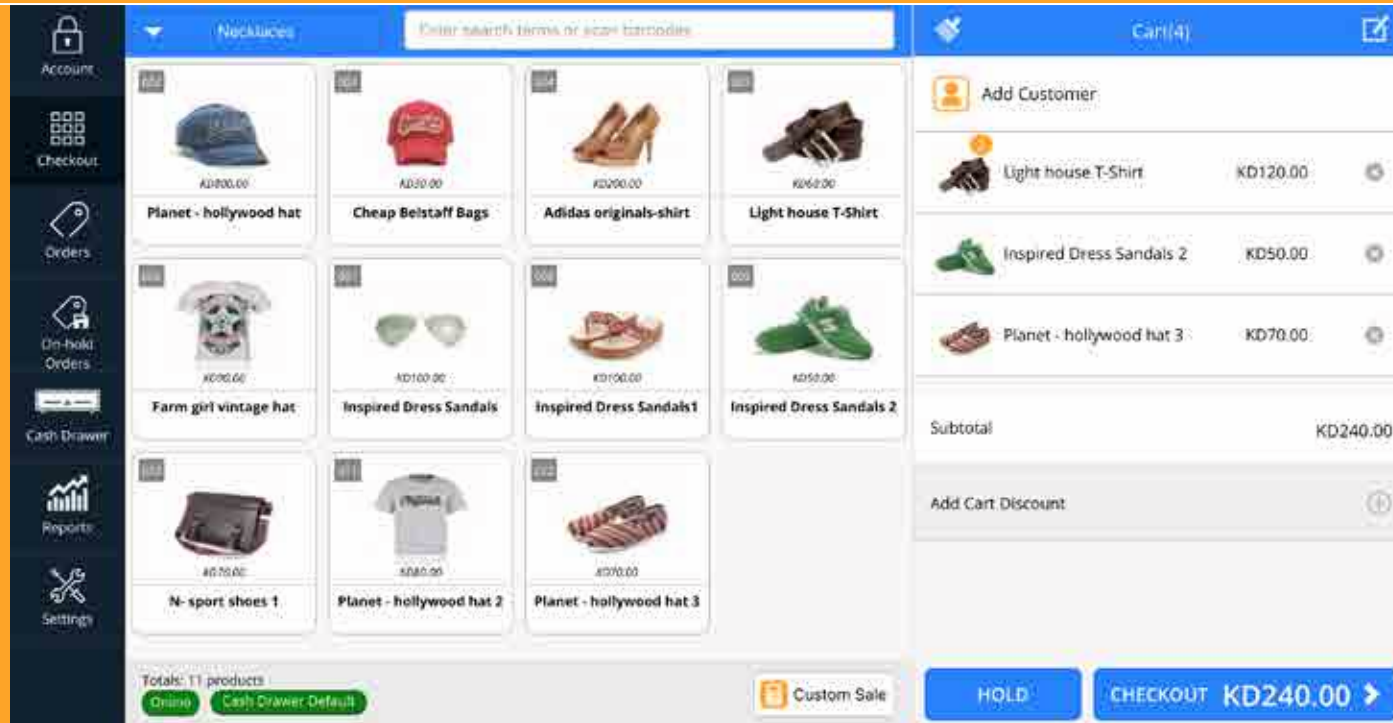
Account
Checkout
Orders
On-hold Orders
Cash Drawer
Reports
Settings

Necklaces
Enter search terms or scan barcodes

KD800.00
Planet - hollywood hat
KD30.00
Cheap Belstaff Bags
KD200.00
Adidas originals-shirt
KD60.00
Light house T-Shirt
KD90.00
Farm girl vintage hat
KD100.00
Inspired Dress Sandals
KD100.00
Inspired Dress Sandals1
KD50.00
Inspired Dress Sandals 2
KD70.00
N- sport shoes 1
KD80.00
Planet - hollywood hat 2
KD70.00
Planet - hollywood hat 3

Totals: 11 products
Online
Cash Drawer Default
Custom Sale

Cart(4)
Add Customer
2
Light house T-Shirt KD120.00
Inspired Dress Sandals 2 KD50.00
Planet - hollywood hat 3 KD70.00
Subtotal KD240.00
Add Cart Discount
HOLD
CHECKOUT KD240.00